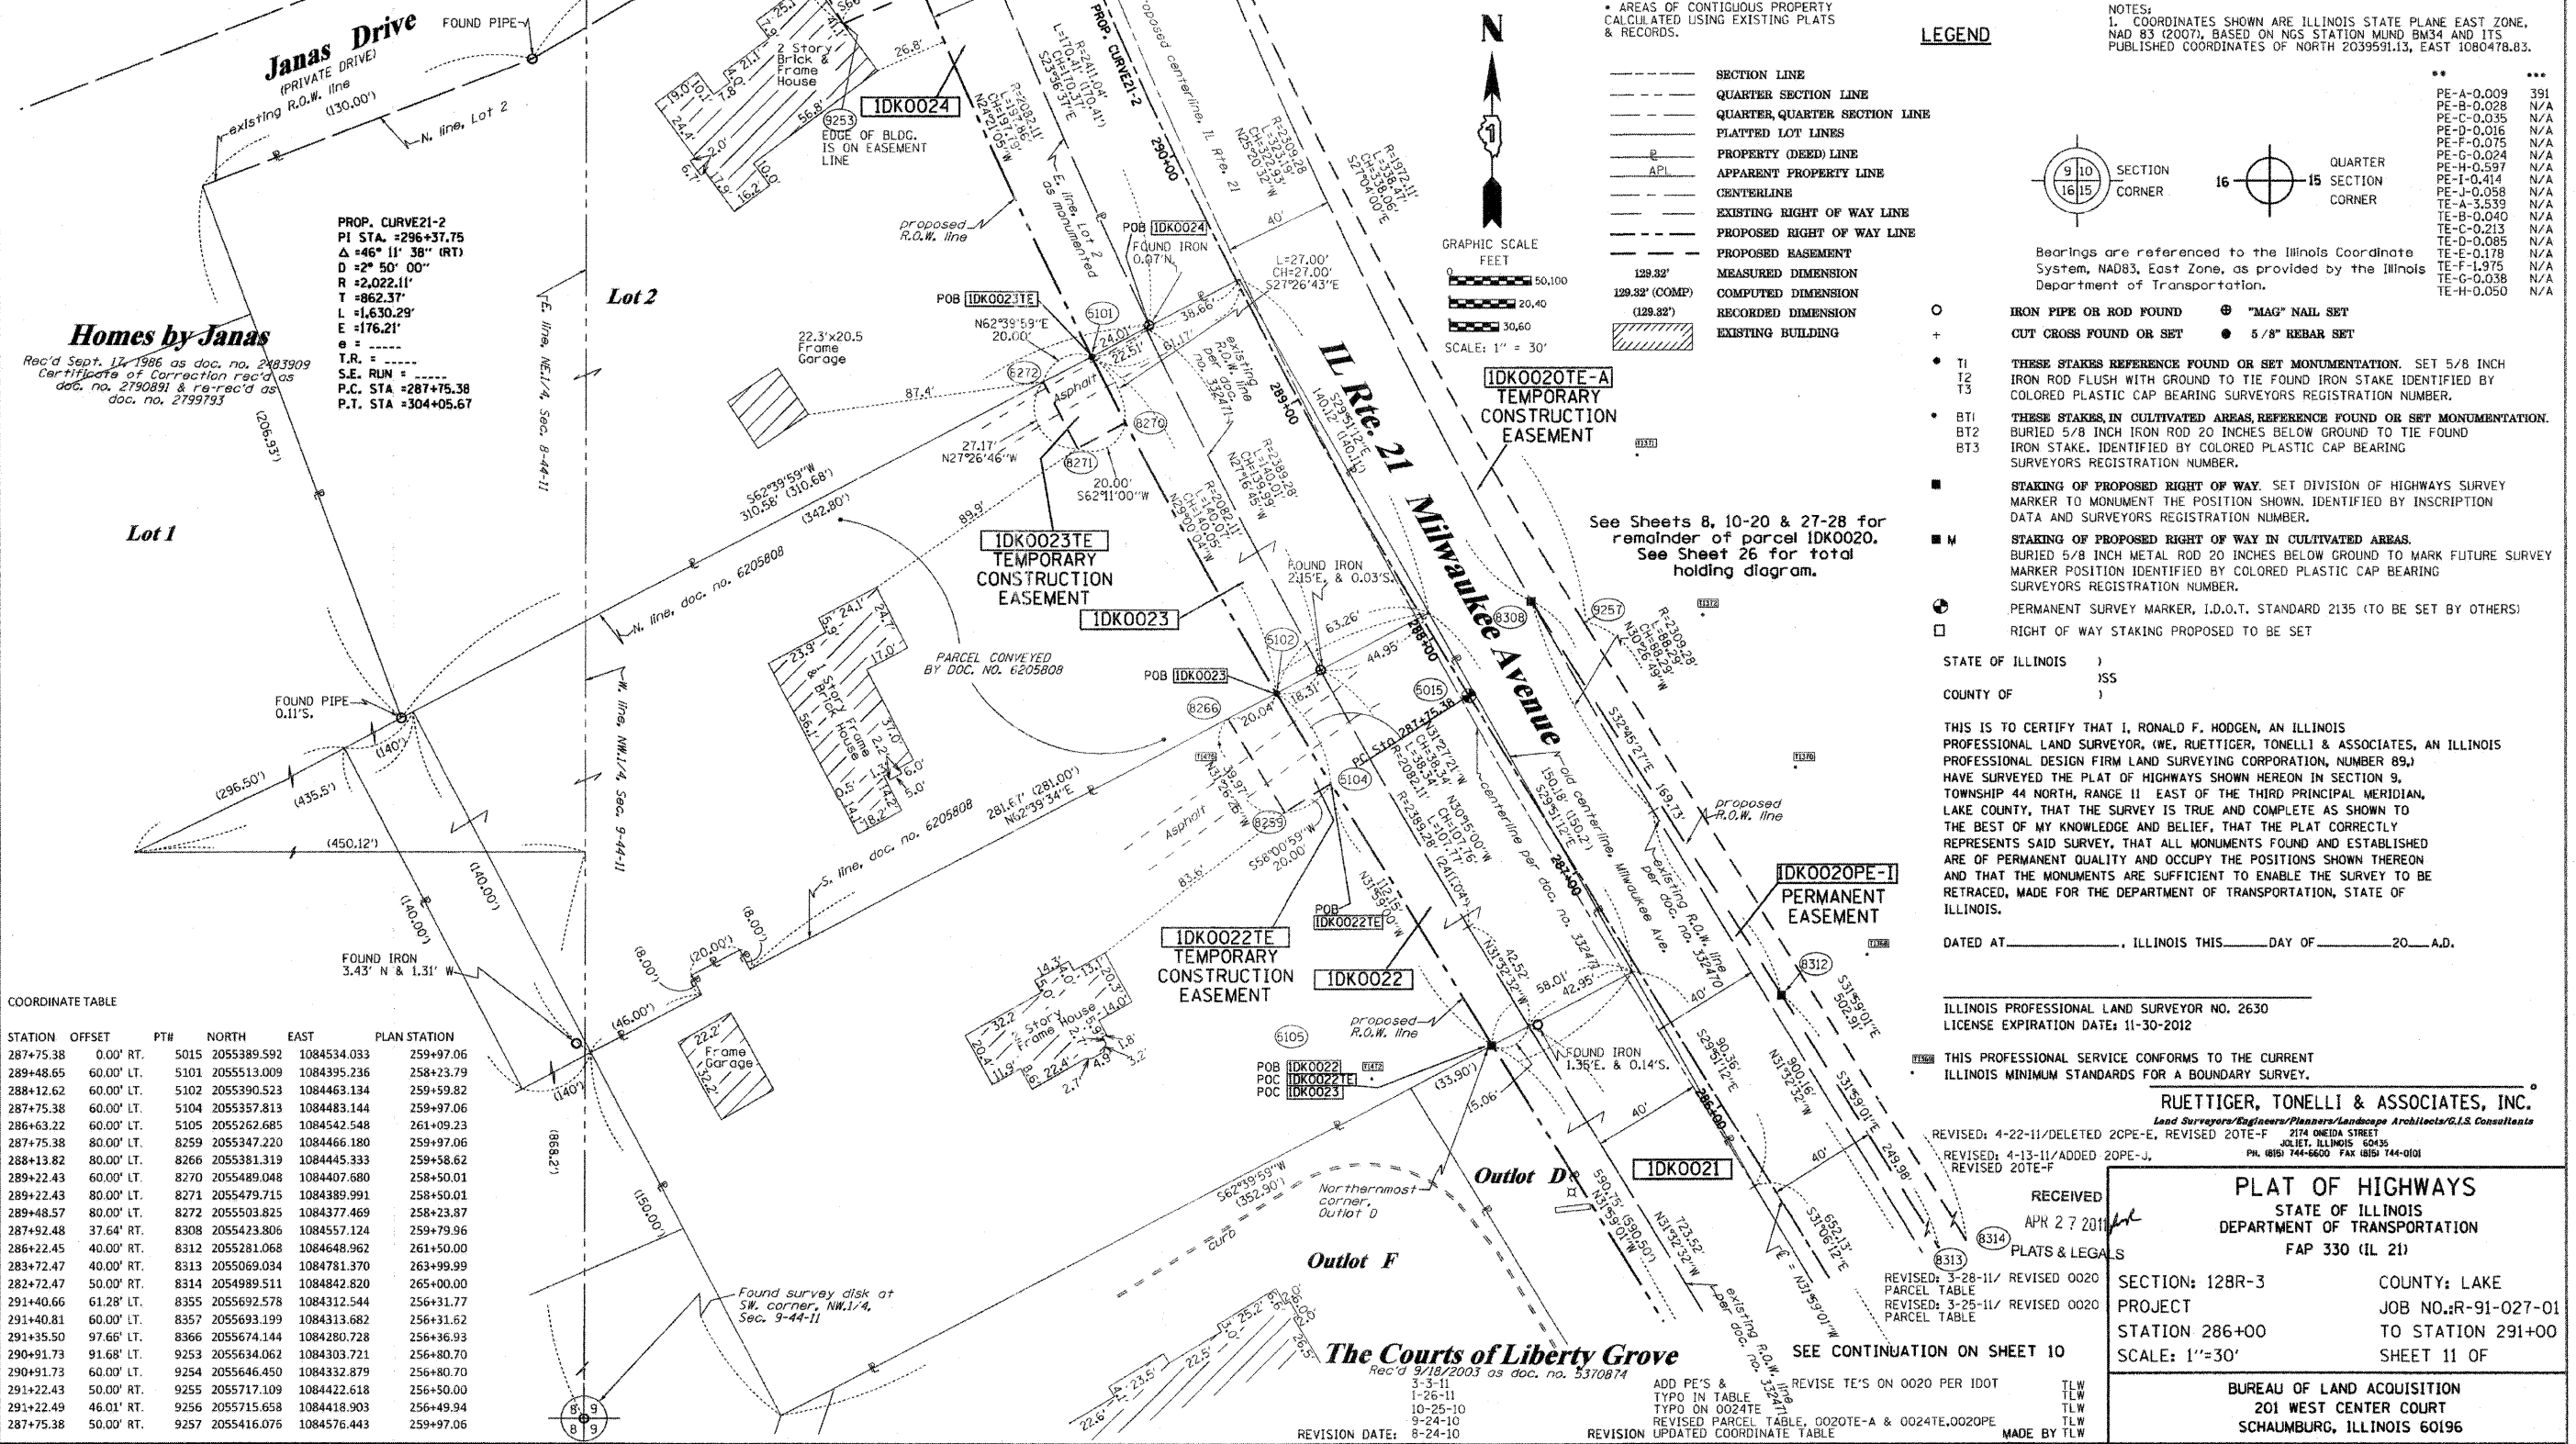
Janas Drive
(PRIVATE DRIVE)
existing R.O.W. line
(130.00')
N. line, Lot 2
FOUND PIPE

PROP. CURVE21-2
PI STA. =296+37.75
Δ =46° 11' 38" (RT)
D =2° 50' 00"
R =2,022.11'
T =862.37'
L =1,630.29'
E =176.21'
e = -----
T.R. = -----
S.E. RUN = -----
P.C. STA =287+75.38
P.T. STA =304+05.67

Homes by Janas
Rec'd Sept. 17, 1986 as doc. no. 2483909
Certificate of Correction rec'd as doc. no. 2790891 & re-rec'd as doc. no. 2799793

Lot 1
Lot 2
(206.93')
E. line, NE.1/4, Sec. 8-44-11
W. line, NW.1/4, Sec. 9-44-11
N. line, doc. no. 6205808
S. line, doc. no. 6205808
PARCEL CONVEYED BY DOC. NO. 6205808
FOUND PIPE 0.11'S.
(296.50')
(435.5')
(450.12')
(140')
(140.00')
(140.00')
FOUND IRON 3.43' N & 1.31' W
(868.2')
(150.00')
(46.00')
(20.00')
(8.00')
(8.00')
S62°39'59"W 310.58' (310.68')
(342.80')
89.9'
87.4'
281.67' (281.00') N62°39'34"E
S62°39'59"W (352.90')
83.6'
Found survey disk at SW. corner, NW.1/4, Sec. 9-44-11
Northernmost corner, Outlot D
Outlot D
Outlot F
curb
The Courts of Liberty Grove
Rec'd 9/18/2003 as doc. no. 5370874

2 Story Brick & Frame House
EDGE OF BLDG. IS ON EASEMENT LINE
1DK0024
22.3'x20.5 Frame Garage
2 Story Brick & Frame House
2 Story Frame House
Frame Garage
26.8'
56.8'
proposed R.O.W. line
E. line, Lot 2 as monumented
PROP. CURVE21-2
290+00
289+00
288+00
287+00
286+00
proposed centerline, IL Rte. 21
POB 1DK0024
FOUND IRON 0.07'N
POB 1DK0023TE
N62°39'59"E 20.00'
24.01'
22.51'
38.66'
61.17'
27.17' N27°26'46"W
20.00' S62°11'00"W
Asphalt
1DK0023TE TEMPORARY CONSTRUCTION EASEMENT
1DK0023
POB 1DK0023
FOUND IRON 2.15'E. & 0.03'S.
63.26'
44.95'
18.31'
20.04'
1DK0022TE TEMPORARY CONSTRUCTION EASEMENT
1DK0022
POB 1DK0022TE
S58°00'59"W 20.00'
POB 1DK0022
POC 1DK0022TE
POC 1DK0023
(33.90')
15.06'
42.52'
58.01'
42.95'
FOUND IRON 1.36'E. & 0.14'S.
proposed R.O.W. line
IL Rte. 21 Milwaukee Avenue
L=27.00' CH=27.00' S27°26'43"E
40'
1DK0020TE-A TEMPORARY CONSTRUCTION EASEMENT
See Sheets 8, 10-20 & 27-28 for remainder of parcel 1DK0020. See Sheet 26 for total holding diagram.
old centerline, Milwaukee Ave.
centerline per doc. no. 332471
existing R.O.W. line per doc. no. 332470
existing R.O.W. line per doc. no. 332471
proposed R.O.W. line
1DK0020PE-1 PERMANENT EASEMENT
1DK0021
S32°45'27"E 169.73'
SEE CONTINUATION ON SHEET 10

N
1
GRAPHIC SCALE FEET
50,100
20,40
30,60
SCALE: 1" = 30'

• AREAS OF CONTIGUOUS PROPERTY CALCULATED USING EXISTING PLATS & RECORDS.

LEGEND
SECTION LINE
QUARTER SECTION LINE
QUARTER, QUARTER SECTION LINE
PLATTED LOT LINES
PROPERTY (DEED) LINE
APPARENT PROPERTY LINE
CENTERLINE
EXISTING RIGHT OF WAY LINE
PROPOSED RIGHT OF WAY LINE
PROPOSED EASEMENT
129.32' MEASURED DIMENSION
129.32' (COMP) COMPUTED DIMENSION
(129.32') RECORDED DIMENSION
EXISTING BUILDING

NOTES:
1. COORDINATES SHOWN ARE ILLINOIS STATE PLANE EAST ZONE, NAD 83 (2007), BASED ON NGS STATION MUND BM34 AND ITS PUBLISHED COORDINATES OF NORTH 2039591.13, EAST 1080478.83.

| ** | *** |
|---|---|
| PE-A-0.009 | 391 |
| PE-B-0.028 | N/A |
| PE-C-0.035 | N/A |
| PE-D-0.016 | N/A |
| PE-F-0.075 | N/A |
| PE-G-0.024 | N/A |
| PE-H-0.597 | N/A |
| PE-I-0.414 | N/A |
| PE-J-0.058 | N/A |
| TE-A-3.539 | N/A |
| TE-B-0.040 | N/A |
| TE-C-0.213 | N/A |
| TE-D-0.085 | N/A |
| TE-E-0.178 | N/A |
| TE-F-1.975 | N/A |
| TE-G-0.038 | N/A |
| TE-H-0.050 | N/A |

9 10 16 15 SECTION CORNER
16 15 QUARTER SECTION CORNER

Bearings are referenced to the Illinois Coordinate System, NAD83, East Zone, as provided by the Illinois Department of Transportation.

IRON PIPE OR ROD FOUND
"MAG" NAIL SET
CUT CROSS FOUND OR SET
5/8" REBAR SET
T1 T2 T3 THESE STAKES REFERENCE FOUND OR SET MONUMENTATION. SET 5/8 INCH IRON ROD FLUSH WITH GROUND TO TIE FOUND IRON STAKE IDENTIFIED BY COLORED PLASTIC CAP BEARING SURVEYORS REGISTRATION NUMBER.
BT1 BT2 BT3 THESE STAKES, IN CULTIVATED AREAS, REFERENCE FOUND OR SET MONUMENTATION. BURIED 5/8 INCH IRON ROD 20 INCHES BELOW GROUND TO TIE FOUND IRON STAKE. IDENTIFIED BY COLORED PLASTIC CAP BEARING SURVEYORS REGISTRATION NUMBER.
STAKING OF PROPOSED RIGHT OF WAY. SET DIVISION OF HIGHWAYS SURVEY MARKER TO MONUMENT THE POSITION SHOWN. IDENTIFIED BY INSCRIPTION DATA AND SURVEYORS REGISTRATION NUMBER.
M STAKING OF PROPOSED RIGHT OF WAY IN CULTIVATED AREAS. BURIED 5/8 INCH METAL ROD 20 INCHES BELOW GROUND TO MARK FUTURE SURVEY MARKER POSITION IDENTIFIED BY COLORED PLASTIC CAP BEARING SURVEYORS REGISTRATION NUMBER.
PERMANENT SURVEY MARKER, I.D.O.T. STANDARD 2135 (TO BE SET BY OTHERS)
RIGHT OF WAY STAKING PROPOSED TO BE SET

STATE OF ILLINOIS )
)SS
COUNTY OF )

THIS IS TO CERTIFY THAT I, RONALD F. HODGEN, AN ILLINOIS PROFESSIONAL LAND SURVEYOR, (WE, RUETTIGER, TONELLI & ASSOCIATES, AN ILLINOIS PROFESSIONAL DESIGN FIRM LAND SURVEYING CORPORATION, NUMBER 89,) HAVE SURVEYED THE PLAT OF HIGHWAYS SHOWN HEREON IN SECTION 9, TOWNSHIP 44 NORTH, RANGE 11 EAST OF THE THIRD PRINCIPAL MERIDIAN, LAKE COUNTY, THAT THE SURVEY IS TRUE AND COMPLETE AS SHOWN TO THE BEST OF MY KNOWLEDGE AND BELIEF, THAT THE PLAT CORRECTLY REPRESENTS SAID SURVEY, THAT ALL MONUMENTS FOUND AND ESTABLISHED ARE OF PERMANENT QUALITY AND OCCUPY THE POSITIONS SHOWN THEREON AND THAT THE MONUMENTS ARE SUFFICIENT TO ENABLE THE SURVEY TO BE RETRACED, MADE FOR THE DEPARTMENT OF TRANSPORTATION, STATE OF ILLINOIS.

DATED AT________, ILLINOIS THIS____DAY OF________20__A.D.

ILLINOIS PROFESSIONAL LAND SURVEYOR NO. 2630
LICENSE EXPIRATION DATE: 11-30-2012

THIS PROFESSIONAL SERVICE CONFORMS TO THE CURRENT ILLINOIS MINIMUM STANDARDS FOR A BOUNDARY SURVEY.

RUETTIGER, TONELLI & ASSOCIATES, INC.
Land Surveyors/Engineers/Planners/Landscape Architects/G.I.S. Consultants
2174 ONEIDA STREET JOLIET, ILLINOIS 60435
PH. (815) 744-6600 FAX (815) 744-0101

REVISED: 4-22-11/DELETED 2CPE-E, REVISED 20TE-F
REVISED: 4-13-11/ADDED 20PE-J, REVISED 20TE-F
RECEIVED APR 27 2011
PLATS & LEGALS
REVISED: 3-28-11/ REVISED 0020 PARCEL TABLE
REVISED: 3-25-11/ REVISED 0020 PARCEL TABLE

PLAT OF HIGHWAYS
STATE OF ILLINOIS
DEPARTMENT OF TRANSPORTATION
FAP 330 (IL 21)
SECTION: 128R-3 COUNTY: LAKE
PROJECT JOB NO.:R-91-027-01
STATION 286+00 TO STATION 291+00
SCALE: 1"=30' SHEET 11 OF

BUREAU OF LAND ACQUISITION
201 WEST CENTER COURT
SCHAUMBURG, ILLINOIS 60196

REVISION DATE: 8-24-10 / 9-24-10 / 10-25-10 / 1-26-11 / 3-3-11
REVISION: UPDATED COORDINATE TABLE / REVISED PARCEL TABLE, 0020TE-A & 0024TE,0020PE / TYPO ON 0024TE / TYPO IN TABLE / ADD PE'S & REVISE TE'S ON 0020 PER IDOT
MADE BY TLW TLW TLW TLW TLW

COORDINATE TABLE
| STATION | OFFSET | PT# | NORTH | EAST | PLAN STATION |
|---|---|---|---|---|---|
| 287+75.38 | 0.00' RT. | 5015 | 2055389.592 | 1084534.033 | 259+97.06 |
| 289+48.65 | 60.00' LT. | 5101 | 2055513.009 | 1084395.236 | 258+23.79 |
| 288+12.62 | 60.00' LT. | 5102 | 2055390.523 | 1084463.134 | 259+59.82 |
| 287+75.38 | 60.00' LT. | 5104 | 2055357.813 | 1084483.144 | 259+97.06 |
| 286+63.22 | 60.00' LT. | 5105 | 2055262.685 | 1084542.548 | 261+09.23 |
| 287+75.38 | 80.00' LT. | 8259 | 2055347.220 | 1084466.180 | 259+97.06 |
| 288+13.82 | 80.00' LT. | 8266 | 2055381.319 | 1084445.333 | 259+58.62 |
| 289+22.43 | 60.00' LT. | 8270 | 2055489.048 | 1084407.680 | 258+50.01 |
| 289+22.43 | 80.00' LT. | 8271 | 2055479.715 | 1084389.991 | 258+50.01 |
| 289+48.57 | 80.00' LT. | 8272 | 2055503.825 | 1084377.469 | 258+23.87 |
| 287+92.48 | 37.64' RT. | 8308 | 2055423.806 | 1084557.124 | 259+79.96 |
| 286+22.45 | 40.00' RT. | 8312 | 2055281.068 | 1084648.962 | 261+50.00 |
| 283+72.47 | 40.00' RT. | 8313 | 2055069.034 | 1084781.370 | 263+99.99 |
| 282+72.47 | 50.00' RT. | 8314 | 2054989.511 | 1084842.820 | 265+00.00 |
| 291+40.66 | 61.28' LT. | 8355 | 2055692.578 | 1084312.544 | 256+31.77 |
| 291+40.81 | 60.00' LT. | 8357 | 2055693.199 | 1084313.682 | 256+31.62 |
| 291+35.50 | 97.66' LT. | 8366 | 2055674.144 | 1084280.728 | 256+36.93 |
| 290+91.73 | 91.68' LT. | 9253 | 2055634.062 | 1084303.721 | 256+80.70 |
| 290+91.73 | 60.00' LT. | 9254 | 2055646.450 | 1084332.879 | 256+80.70 |
| 291+22.43 | 50.00' LT. | 9255 | 2055717.109 | 1084422.618 | 256+50.00 |
| 291+22.49 | 46.01' RT. | 9256 | 2055715.658 | 1084418.903 | 256+49.94 |
| 287+75.38 | 50.00' RT. | 9257 | 2055416.076 | 1084576.443 | 259+97.06 |